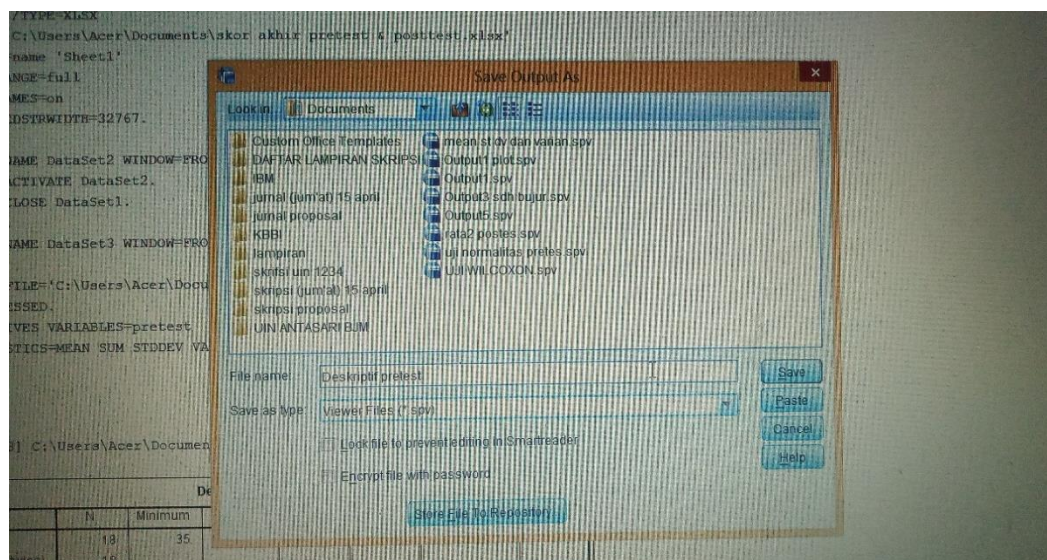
/TYPE=XLSX
C:\Users\Acer\Documents\skor akhir pretest & posttest.xlsx'
name 'Sheet1'
ANGE=full
AMES=on
DSTRWIDTH=32767.

NAME DataSet2 WINDOW=FRO
ACTIVATE DataSet2.
CLOSE DataSet1.

NAME DataSet3 WINDOW=FRO

FILE='C:\Users\Acer\Docu
SSED.
IVES VARIABLES=pretest
STICS=MEAN SUM STDDEV VA

3] C:\Users\Acer\Documen

De

| N | Minimum |
|---|---|
| 18 | 35 |
| 18 | |

Save Output As

Look in: Documents

Custom Office Templates
DAFTAR LAMPIRAN SKRIPSI
IBM
jurnal (jum'at) 15 april
jurnal proposal
KBBI
lampiran
skrisi uin 1234
skripsi (jum'at) 15 april
skripsi proposal
UIN ANTASARI BJM
mean st dv dan varian.spv
Output1 plot.spv
Output1.spv
Output3 sdh bujur.spv
Output5.spv
rata2 postes.spv
uji normalitas pretes.spv
UJI WILCOXON.spv

File name: Deskriptif pretest
Save as type: Viewer Files (*.spv)
Lock file to prevent editing in Smartreader
Encrypt file with password
Store File To Repository...

Save
Paste
Cancel
Help